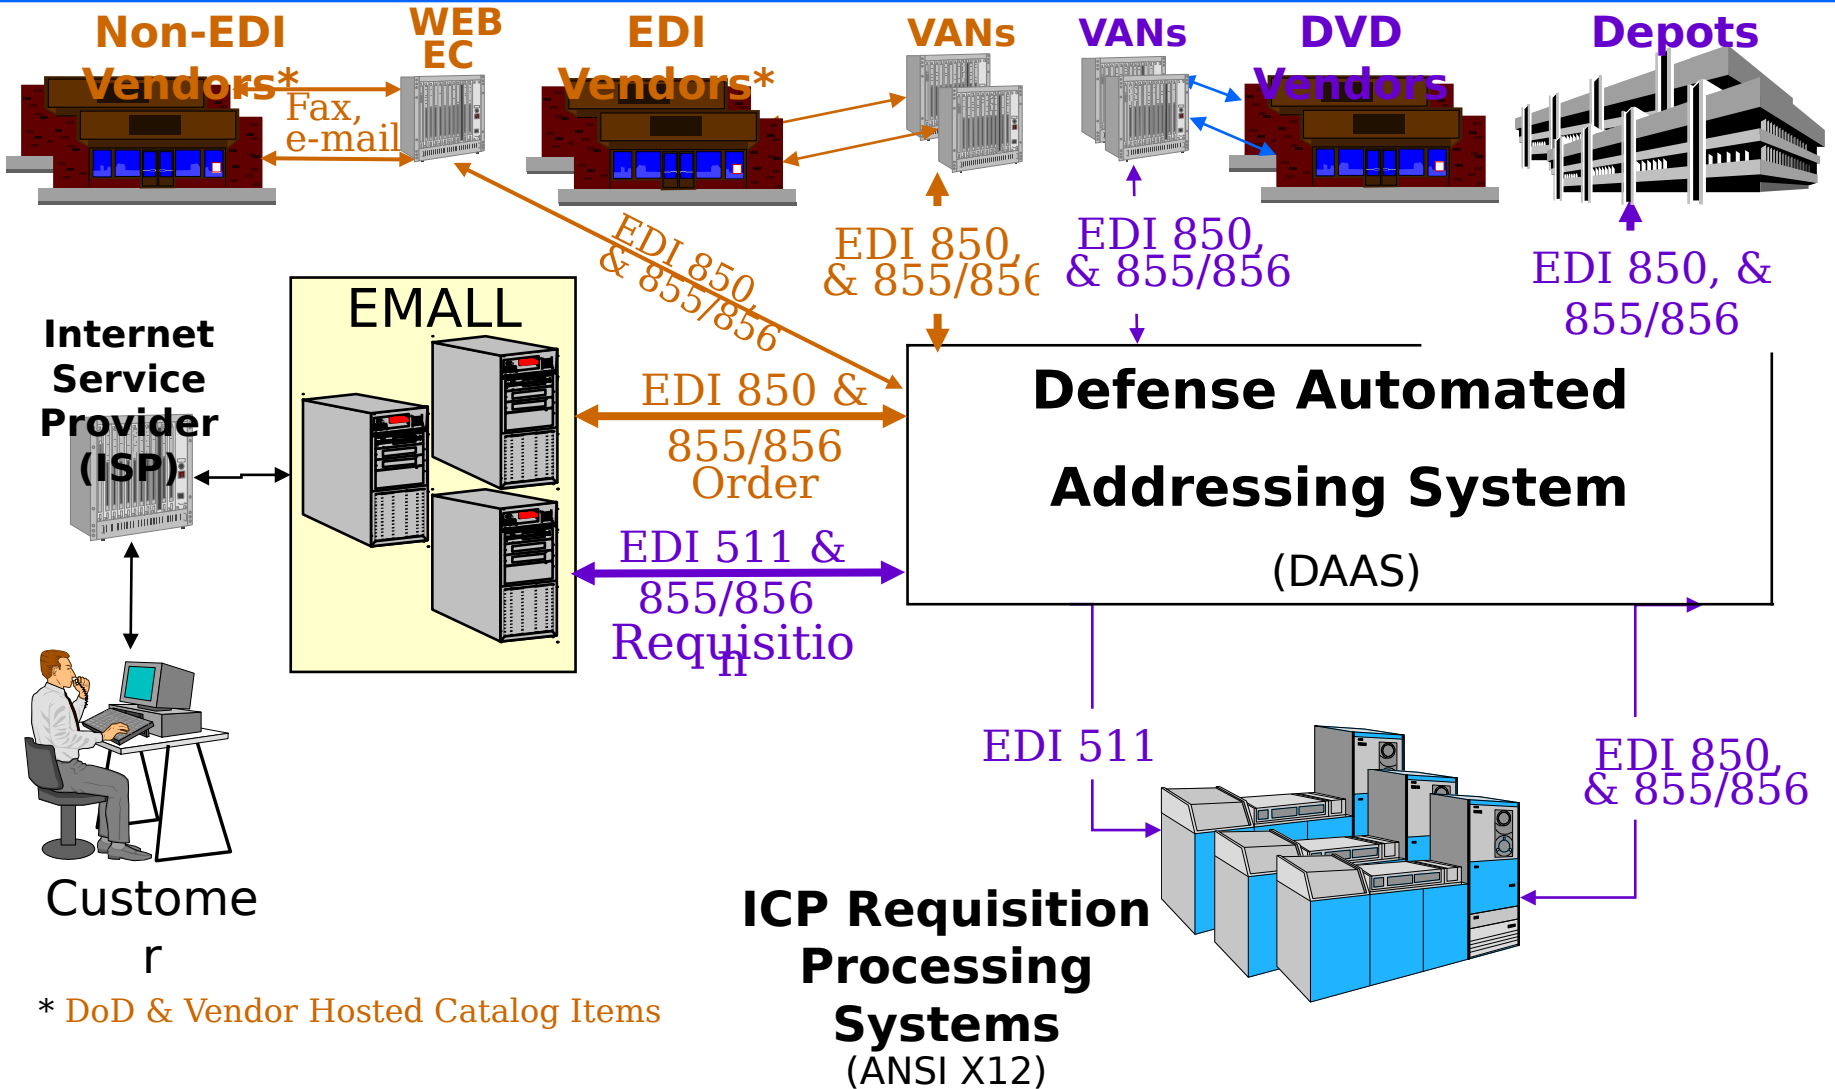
Non-EDI Vendors*

WEB EC

EDI Vendors*

VANs

VANs

DVD Vendors

Depots

Fax, e-mail

EDI 850, & 855/856

EDI 850, & 855/856

EDI 850, & 855/856

EDI 850, & 855/856

Internet Service Provider (ISP)

EMALL

EDI 850 & 855/856 Order

EDI 511 & 855/856 Requisition

Defense Automated Addressing System (DAAS)

EDI 511

EDI 850, & 855/856

Customer

ICP Requisition Processing Systems (ANSI X12)

* DoD & Vendor Hosted Catalog Items